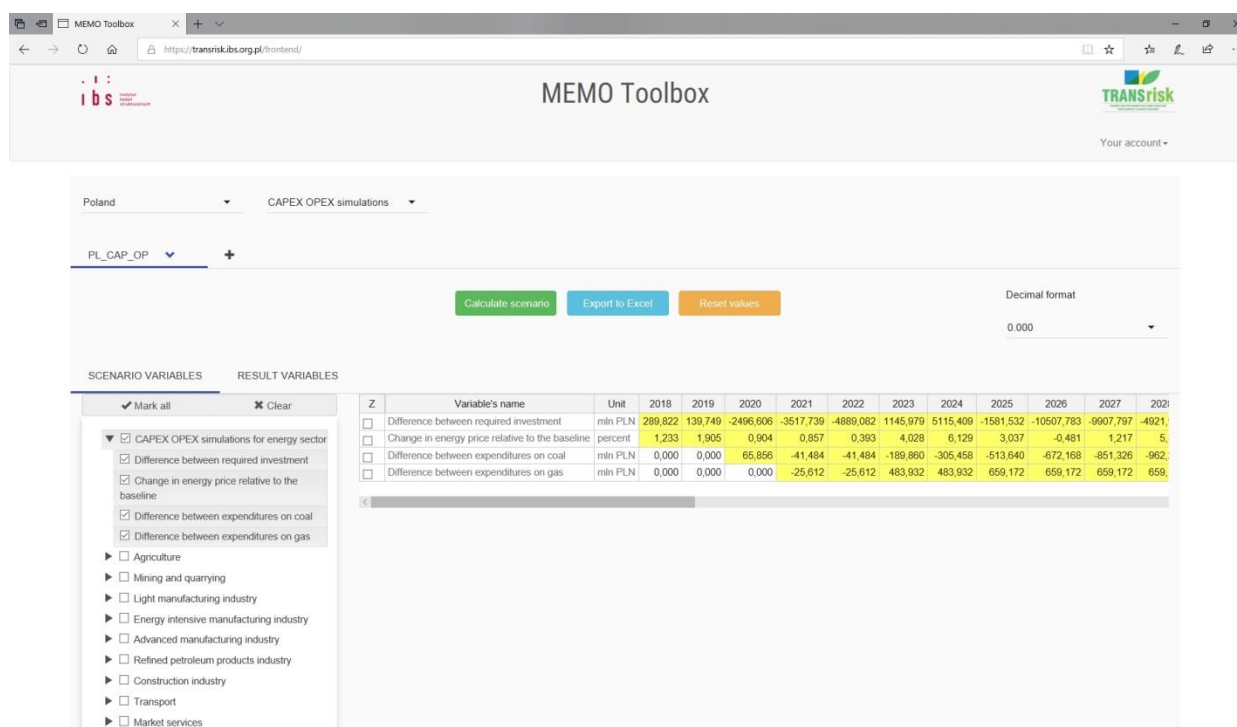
MEMO Toolbox

https://transrisk.ibs.org.pl/frontend/

ibs

MEMO Toolbox

TRANSrisk

Your account

Poland

CAPEX OPEX simulations

PL_CAP_OP

Calculate scenario

Export to Excel

Reset values

Decimal format

0.000

SCENARIO VARIABLES

RESULT VARIABLES

Mark all

Clear

CAPEX OPEX simulations for energy sector

Difference between required investment

Change in energy price relative to the baseline

Difference between expenditures on coal

Difference between expenditures on gas

Agriculture

Mining and quarrying

Light manufacturing industry

Energy intensive manufacturing industry

Advanced manufacturing industry

Refined petroleum products industry

Construction industry

Transport

Market services

| Z | Variable's name | Unit | 2018 | 2019 | 2020 | 2021 | 2022 | 2023 | 2024 | 2025 | 2026 | 2027 | 202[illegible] |
|---|---|---|---|---|---|---|---|---|---|---|---|---|---|
| | Difference between required investment | mln PLN | 289,822 | 139,749 | -2496,606 | -3517,739 | -4889,082 | 1145,979 | 5115,409 | -1581,532 | -10507,783 | -9907,797 | -4921,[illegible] |
| | Change in energy price relative to the baseline | percent | 1,233 | 1,905 | 0,904 | 0,857 | 0,393 | 4,028 | 6,129 | 3,037 | -0,481 | 1,217 | 5,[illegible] |
| | Difference between expenditures on coal | mln PLN | 0,000 | 0,000 | 65,856 | -41,484 | -41,484 | -189,860 | -305,458 | -513,640 | -672,168 | -851,326 | -962,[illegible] |
| | Difference between expenditures on gas | mln PLN | 0,000 | 0,000 | 0,000 | -25,612 | -25,612 | 483,932 | 483,932 | 659,172 | 659,172 | 659,172 | 659,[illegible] |